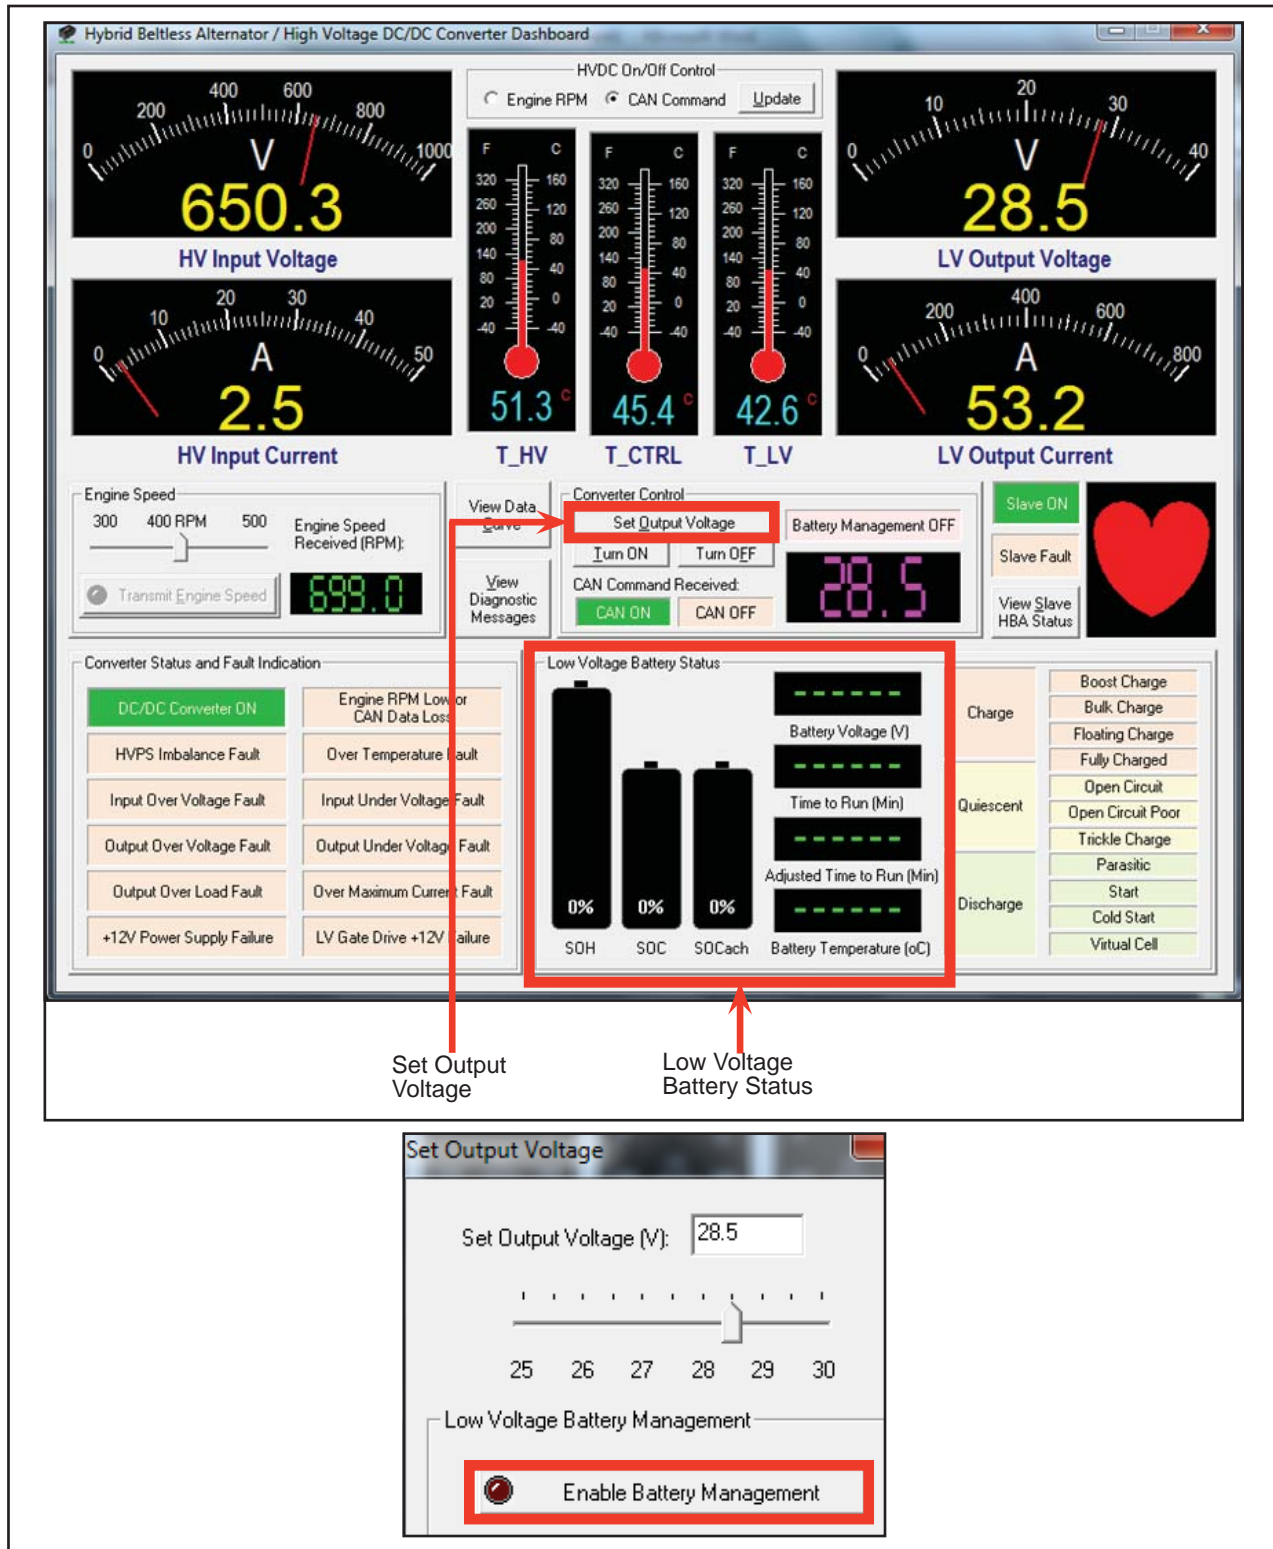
Hybrid Beltless Alternator / High Voltage DC/DC Converter Dashboard

0 200 400 600 800 1000
V
650.3
HV Input Voltage

HVDC On/Off Control
Engine RPM CAN Command Update

F C
320 160
260 120
200 80
140 40
80 0
20 -40
-40
51.3 c
T_HV

F C
320 160
260 120
200 80
140 40
80 0
20 -40
-40
45.4 c
T_CTRL

F C
320 160
260 120
200 80
140 40
80 0
20 -40
-40
42.6 c
T_LV

0 10 20 30 40
V
28.5
LV Output Voltage

0 10 20 30 40 50
A
2.5
HV Input Current

0 200 400 600 800
A
53.2
LV Output Current

Engine Speed
300 400 RPM 500
Engine Speed Received (RPM):
Transmit Engine Speed
699.0

View Data Curve

View Diagnostic Messages

Converter Control
Set Output Voltage
Battery Management OFF
Turn ON Turn OFF
CAN Command Received:
CAN ON CAN OFF
28.5

Slave ON
Slave Fault
View Slave HBA Status

Converter Status and Fault Indication
DC/DC Converter ON
Engine RPM Low or CAN Data Loss
HVPS Imbalance Fault
Over Temperature Fault
Input Over Voltage Fault
Input Under Voltage Fault
Output Over Voltage Fault
Output Under Voltage Fault
Output Over Load Fault
Over Maximum Current Fault
+12V Power Supply Failure
LV Gate Drive +12V Failure

Low Voltage Battery Status
0% 0% 0%
SOH SOC SOCach
------
Battery Voltage (V)
------
Time to Run (Min)
------
Adjusted Time to Run (Min)
------
Battery Temperature (oC)

Charge
Quiescent
Discharge

Boost Charge
Bulk Charge
Floating Charge
Fully Charged
Open Circuit
Open Circuit Poor
Trickle Charge
Parasitic
Start
Cold Start
Virtual Cell

Set Output Voltage
Low Voltage Battery Status

Set Output Voltage
Set Output Voltage (V): 28.5
25 26 27 28 29 30
Low Voltage Battery Management
Enable Battery Management